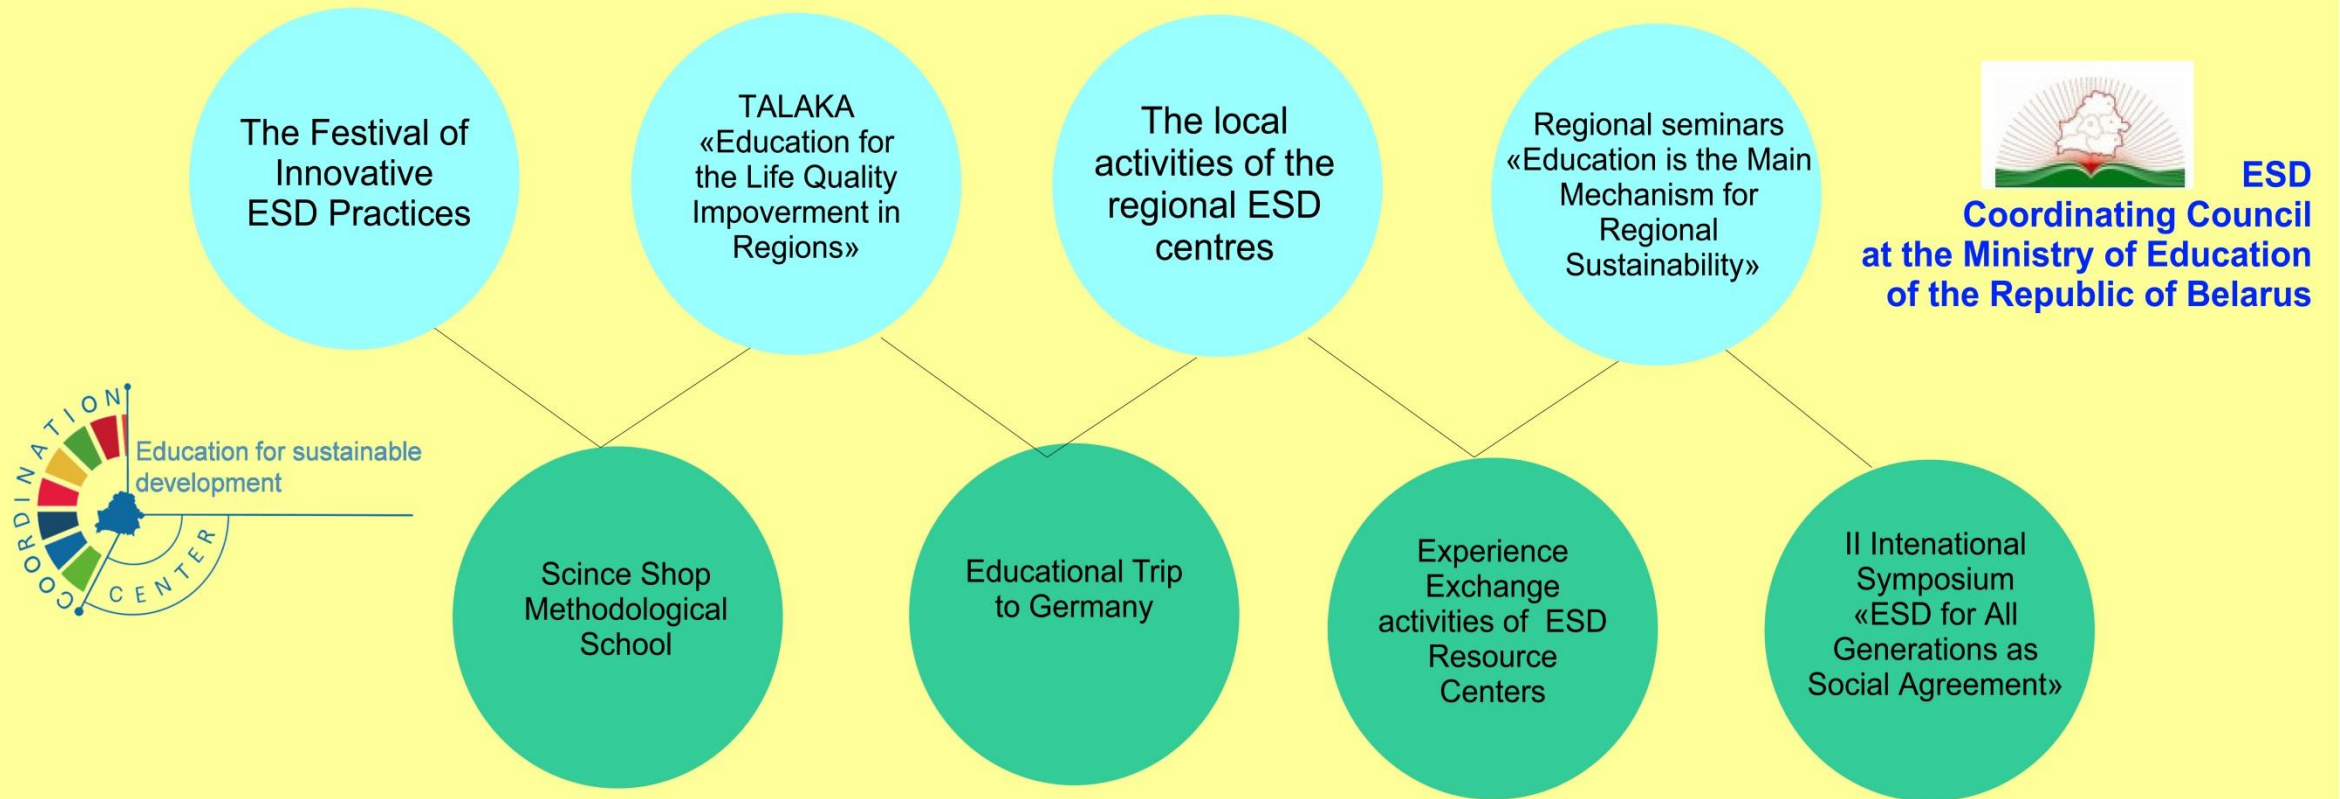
The Festival of Innovative ESD Practices

TALAKA «Education for the Life Quality Impoverment in Regions»

The local activities of the regional ESD centres

Regional seminars «Education is the Main Mechanism for Regional Sustainability»

ESD Coordinating Council at the Ministry of Education of the Republic of Belarus

COORDINATION CENTER Education for sustainable development

Scince Shop Methodological School

Educational Trip to Germany

Experience Exchange activities of ESD Resource Centers

II Intenational Symposium «ESD for All Generations as Social Agreement»